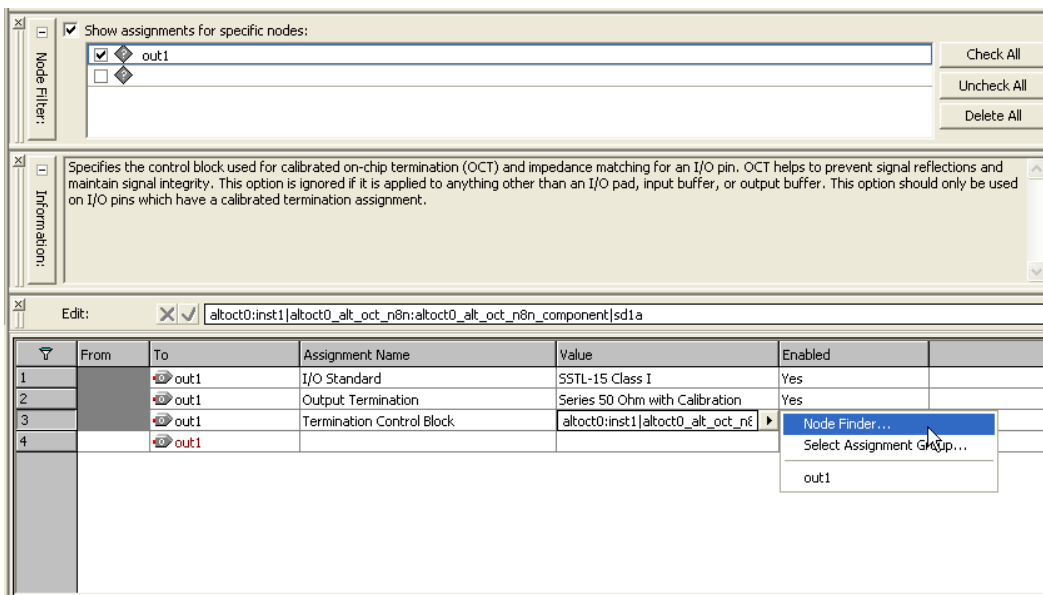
Node Filter:

Show assignments for specific nodes:

out1

Check All

Uncheck All

Delete All

Information:

Specifies the control block used for calibrated on-chip termination (OCT) and impedance matching for an I/O pin. OCT helps to prevent signal reflections and maintain signal integrity. This option is ignored if it is applied to anything other than an I/O pad, input buffer, or output buffer. This option should only be used on I/O pins which have a calibrated termination assignment.

Edit: altoct0:inst1|altoct0_alt_oct_n8n:altoct0_alt_oct_n8n_component|sd1a

| | From | To | Assignment Name | Value | Enabled |
|---|---|---|---|---|---|
| 1 | | out1 | I/O Standard | SSTL-15 Class I | Yes |
| 2 | | out1 | Output Termination | Series 50 Ohm with Calibration | Yes |
| 3 | | out1 | Termination Control Block | altoct0:inst1\|altoct0_alt_oct_n8 | |
| 4 | | out1 | | | |

Node Finder...
Select Assignment Gr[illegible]p...
out1